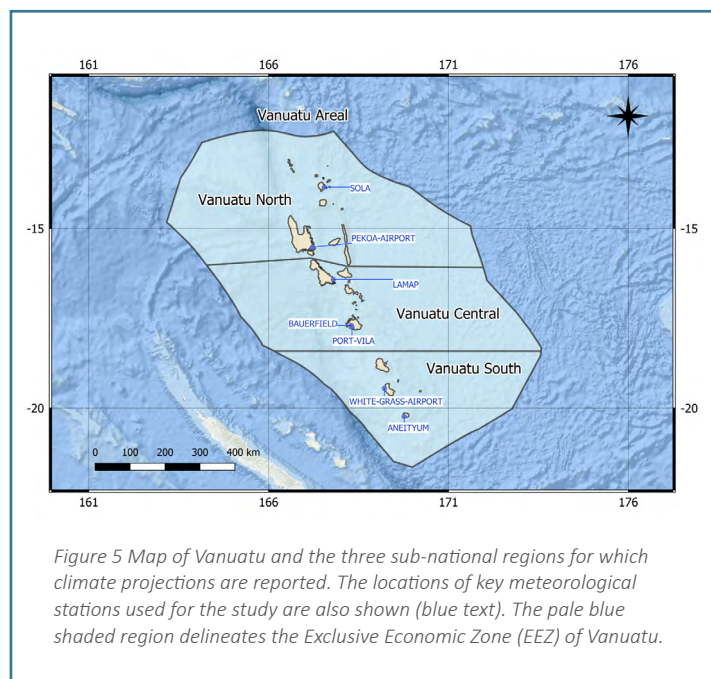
161 166 171 176

Vanuatu Areal

Vanuatu North

SOLA

PEKOA-AIRPORT

LAMAP

Vanuatu Central

BAUERFIELD

PORT-VILA

Vanuatu South

WHITE-GRASS-AIRPORT

ANEITYUM

-15 -15

-20 -20

0 100 200 300 400 km

161 166 171 176

Figure 5 Map of Vanuatu and the three sub-national regions for which climate projections are reported. The locations of key meteorological stations used for the study are also shown (blue text). The pale blue shaded region delineates the Exclusive Economic Zone (EEZ) of Vanuatu.